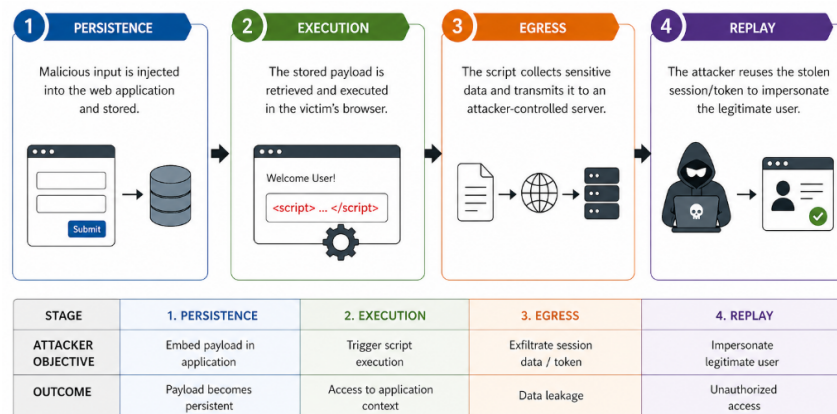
1 PERSISTENCE

Malicious input is injected into the web application and stored.

Submit

2 EXECUTION

The stored payload is retrieved and executed in the victim's browser.

Welcome User!

<script> ... </script>

3 EGRESS

The script collects sensitive data and transmits it to an attacker-controlled server.

4 REPLAY

The attacker reuses the stolen session/token to impersonate the legitimate user.

| STAGE | 1. PERSISTENCE | 2. EXECUTION | 3. EGRESS | 4. REPLAY |
|---|---|---|---|---|
| ATTACKER OBJECTIVE | Embed payload in application | Trigger script execution | Exfiltrate session data / token | Impersonate legitimate user |
| OUTCOME | Payload becomes persistent | Access to application context | Data leakage | Unauthorized access |